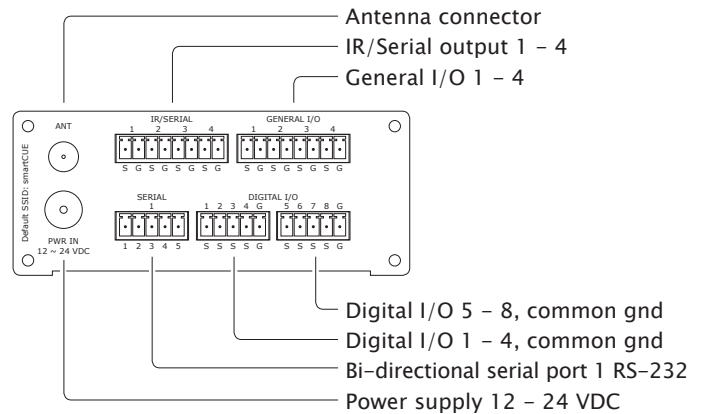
Antenna connector
IR/Serial output 1 – 4
General I/O 1 – 4

ANT
IR/SERIAL
1 2 3 4
S G S G S G S G
GENERAL I/O
1 2 3 4
S G S G S G S G

Default SSID: smartCUE

SERIAL
1
1 2 3 4 5
DIGITAL I/O
1 2 3 4 G
S S S S G
5 6 7 8 G
S S S S G

PWR IN
12 ~ 24 VDC

Digital I/O 5 – 8, common gnd
Digital I/O 1 – 4, common gnd
Bi-directional serial port 1 RS-232
Power supply 12 – 24 VDC